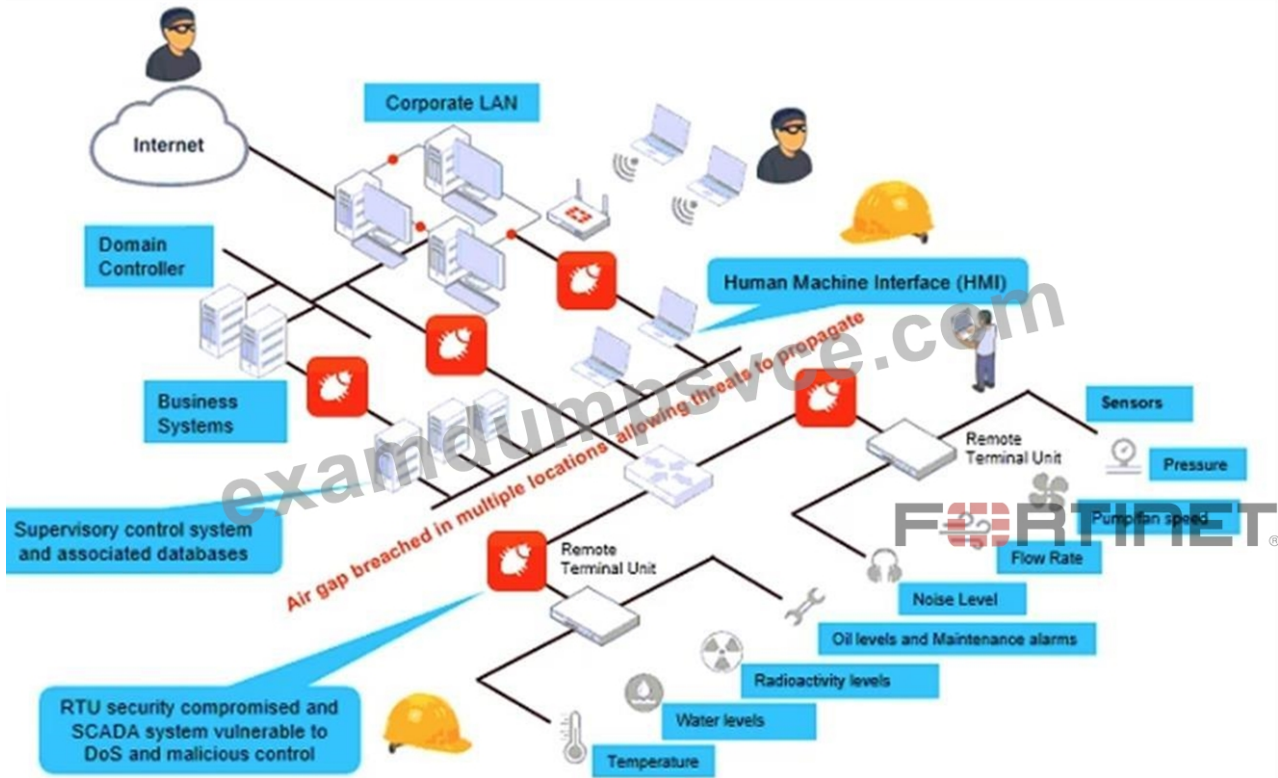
Internet

Corporate LAN

Domain Controller

Human Machine Interface (HMI)

Business Systems

Air gap breached in multiple locations allowing threats to propagate

examdumpsvce.com

Sensors

Remote Terminal Unit

Pressure

Pump/fan speed

FORTINET

Flow Rate

Supervisory control system and associated databases

Remote Terminal Unit

Noise Level

Oil levels and Maintenance alarms

Radioactivity levels

RTU security compromised and SCADA system vulnerable to DoS and malicious control

Water levels

Temperature